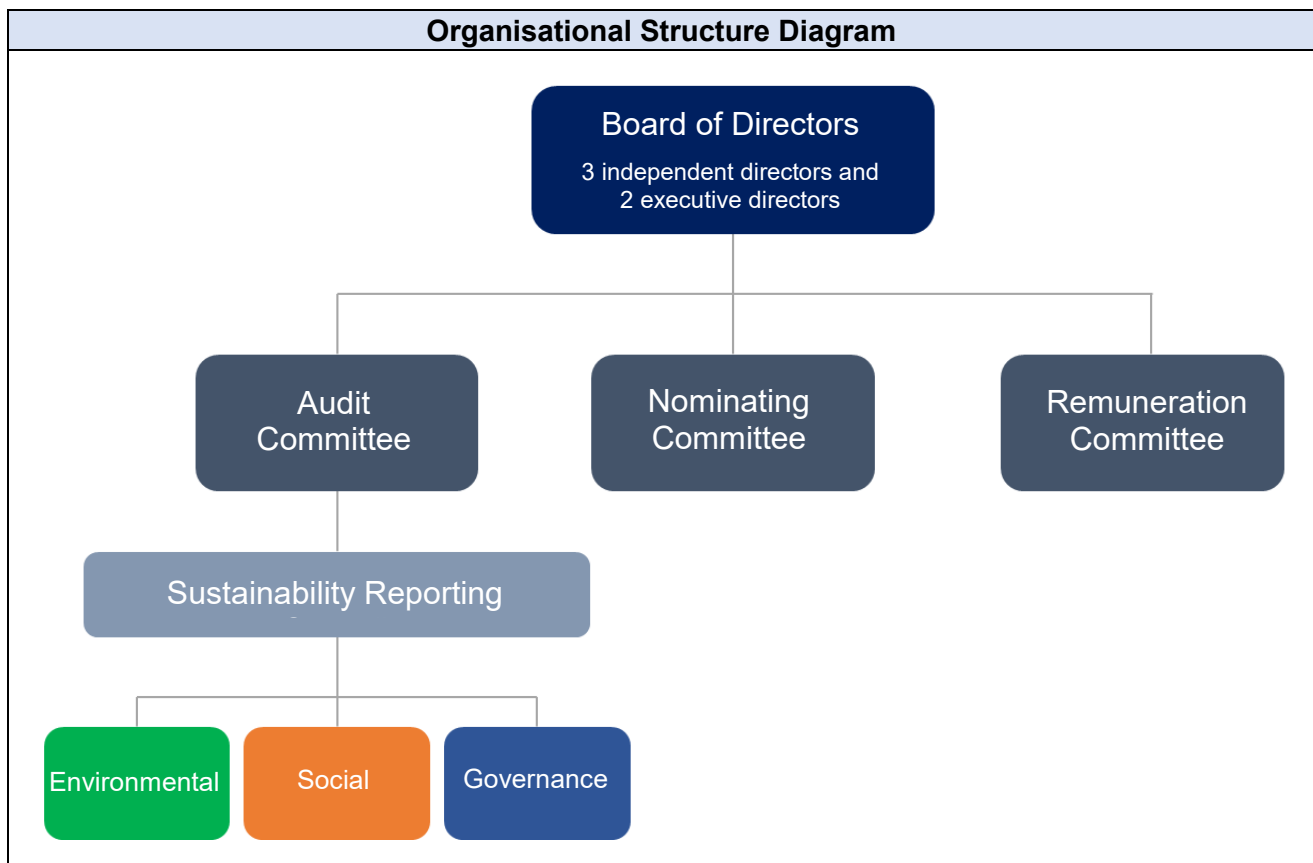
Organisational Structure Diagram

Board of Directors
3 independent directors and 2 executive directors

Audit Committee

Nominating Committee

Remuneration Committee

Sustainability Reporting

Environmental

Social

Governance